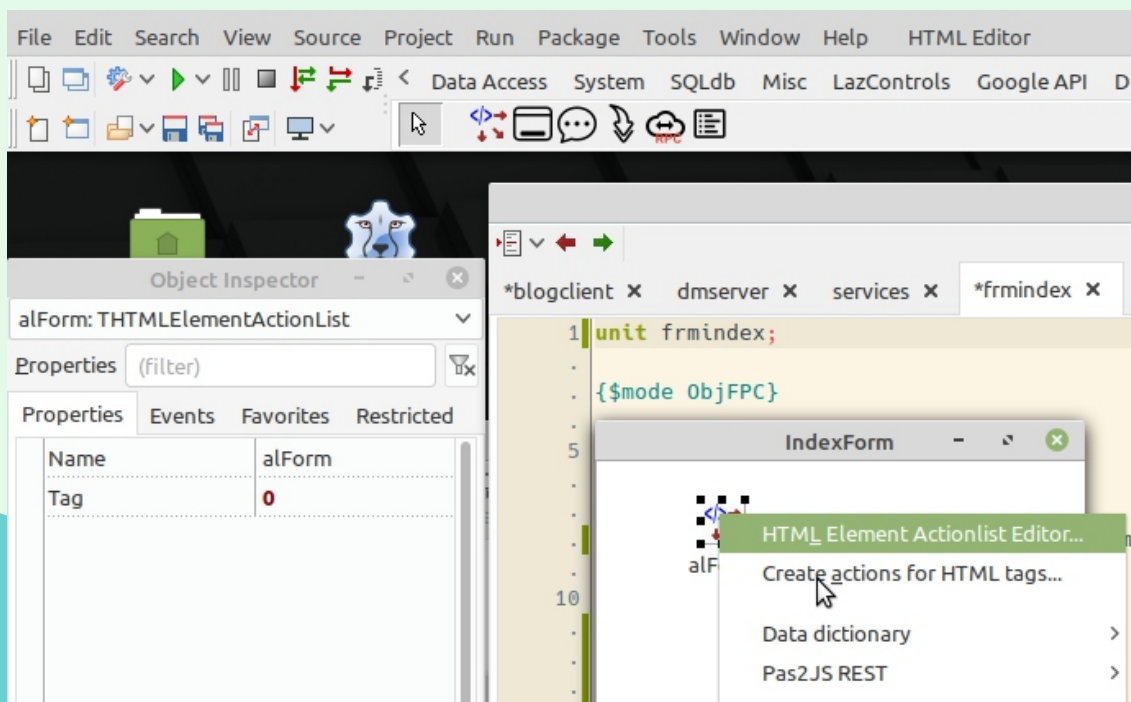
File Edit Search View Source Project Run Package Tools Window Help HTML Editor

Data Access System SQLdb Misc LazControls Google API D

RPC

Object Inspector

alForm: THTMLElementActionList

Properties (filter)

Properties Events Favorites Restricted

| Name | alForm |
|---|---|
| Tag | 0 |

*blogclient × dmserver × services × *frmindex ×

1 unit frmindex;

.

. {$mode ObjFPC}

5

.

.

10

.

IndexForm

alF

HTML Element Actionlist Editor...

Create actions for HTML tags...

Data dictionary

Pas2JS REST